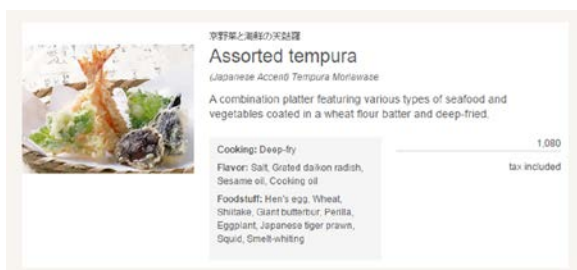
京野菜と海鮮の天麩羅

Assorted tempura

(Japanese Accent) Tempura Moriawase

A combination platter featuring various types of seafood and vegetables coated in a wheat flour batter and deep-fried.

Cooking: Deep-fry

Flavor: Salt, Grated daikon radish, Sesame oil, Cooking oil

Foodstuff: Hen's egg, Wheat, Shiitake, Giant butterbur, Perilla, Eggplant, Japanese tiger prawn, Squid, Smelt-whiting

1,080

tax included